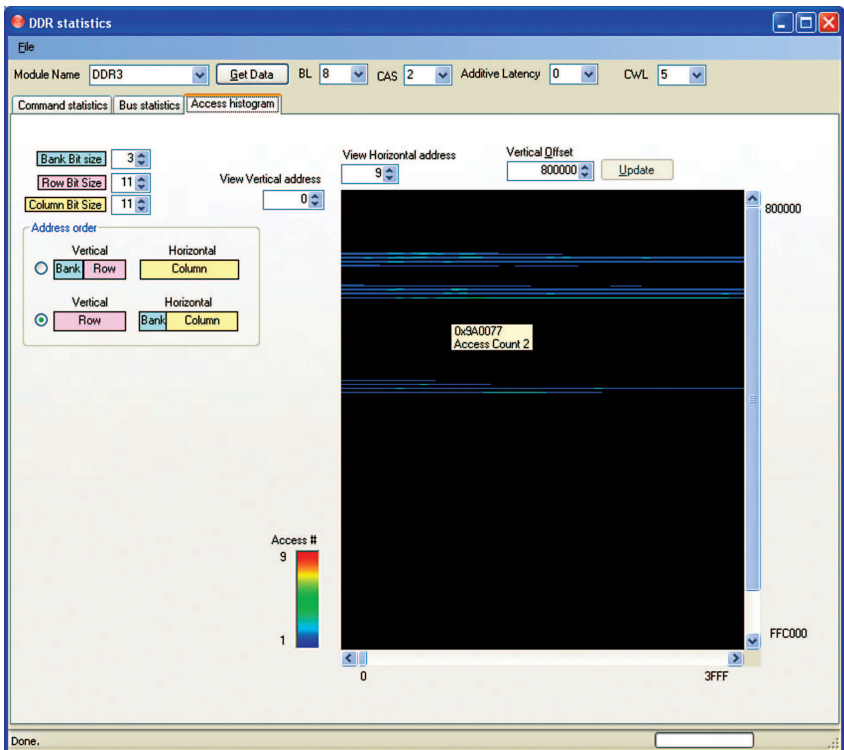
DDR statistics

File

Module Name DDR3 Get Data BL 8 CAS 2 Additive Latency 0 CWL 5

Command statistics | Bus statistics | Access histogram

Bank Bit size 3
Row Bit Size 11
Column Bit Size 11

View Vertical address 0

View Horizontal address 9

Vertical Offset 800000 Update

Address order

Vertical Horizontal
Bank Row Column

Vertical Horizontal
Row Bank Column

800000

0x9A0077
Access Count 2

Access #
9

1

FFC000

0 3FFF

Done.